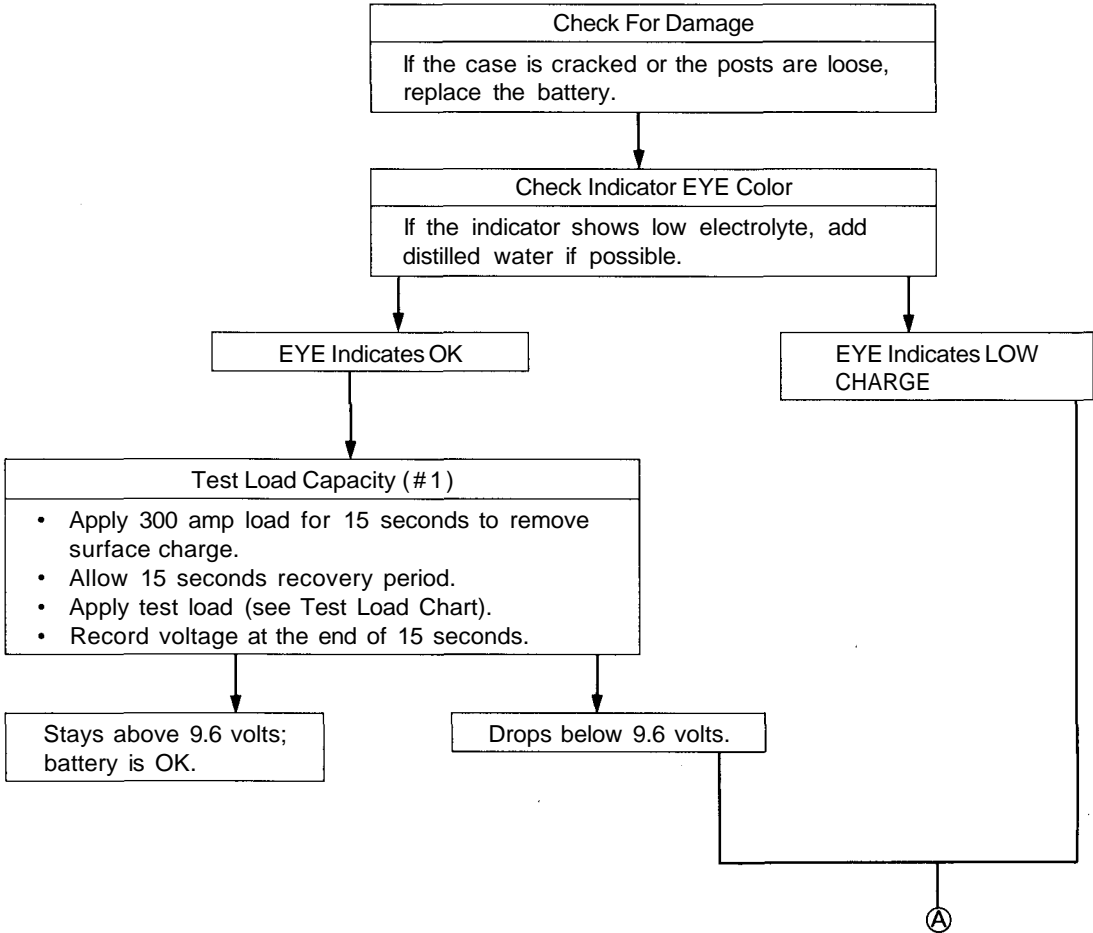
Check For Damage

If the case is cracked or the posts are loose, replace the battery.

Check Indicator EYE Color

If the indicator shows low electrolyte, add distilled water if possible.

EYE Indicates OK

EYE Indicates LOW CHARGE

Test Load Capacity (#1)

- Apply 300 amp load for 15 seconds to remove surface charge.
- Allow 15 seconds recovery period.
- Apply test load (see Test Load Chart).
- Record voltage at the end of 15 seconds.

Stays above 9.6 volts; battery is OK.

Drops below 9.6 volts.

A